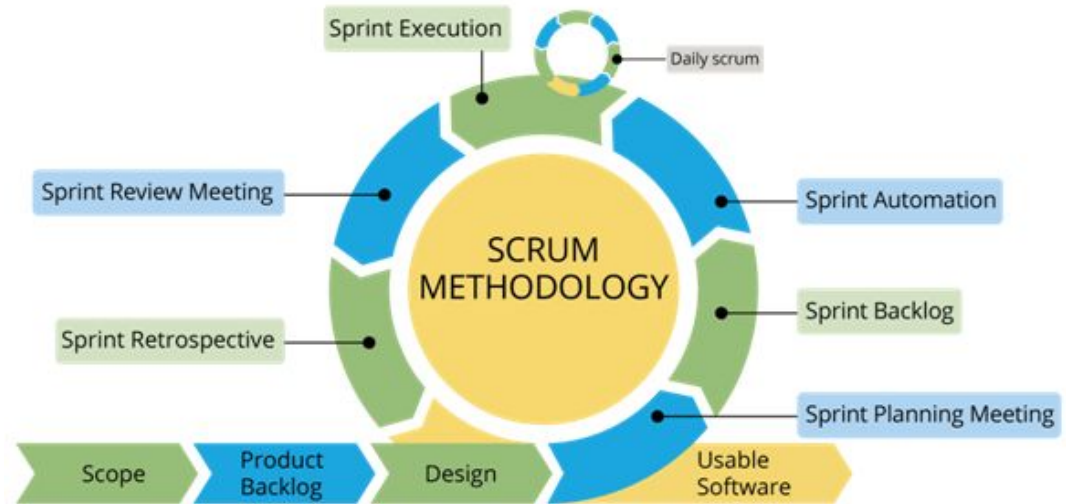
Sprint Execution

Daily scrum

Sprint Review Meeting

Sprint Automation

SCRUM METHODOLOGY

Sprint Backlog

Sprint Retrospective

Sprint Planning Meeting

Scope

Product Backlog

Design

Usable Software